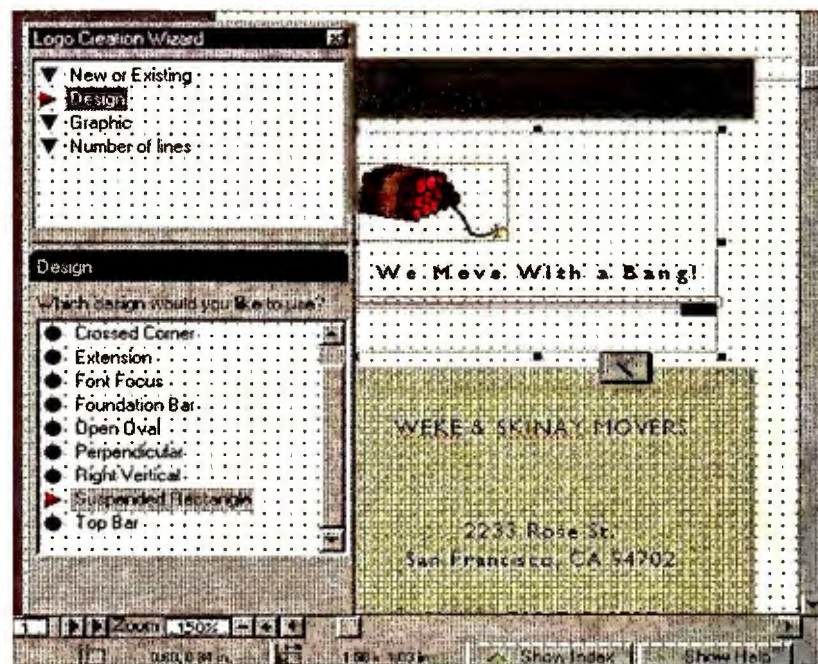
Logo Creation Wizard

New or Existing
Design
Graphic
Number of lines

Design

Which design would you like to use?

Crossed Corner
Extension
Font Focus
Foundation Bar
Open Oval
Perpendicular
Right Vertical
Suspended Rectangle
Top Bar

We Move With a Bang!

WEKE & SKINAY MOVERS

2233 Rose St.
San Francisco, CA 94702

1 Zoom 150%

0.60, 0.84 in. 1.98 x 1.03 in. Show Index Show Help